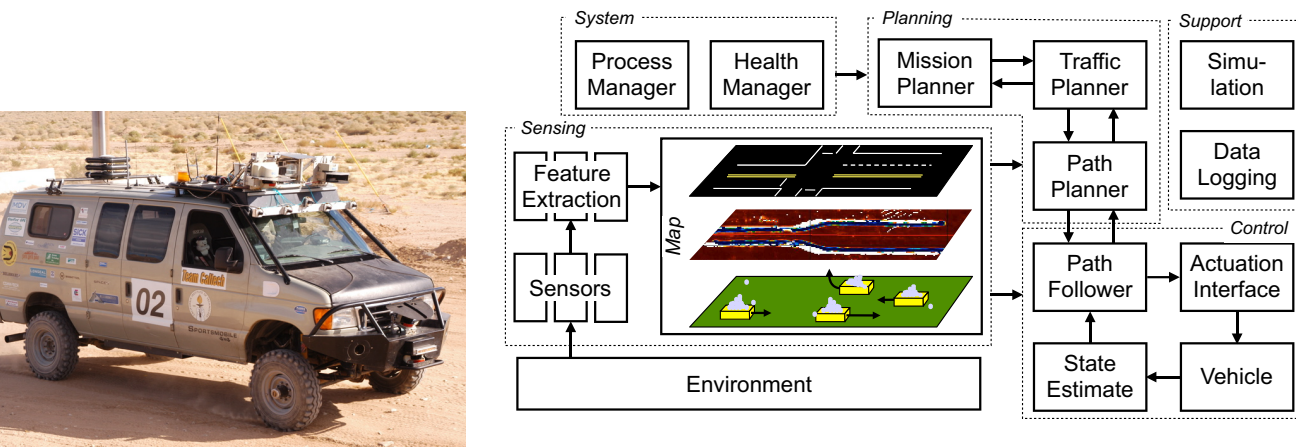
Team Caltech

02

SICK

Sportsmobile

System

Process Manager

Health Manager

Planning

Mission Planner

Traffic Planner

Support

Simulation

Data Logging

Sensing

Feature Extraction

Sensors

Map

Path Planner

Control

Path Follower

Actuation Interface

State Estimate

Vehicle

Environment